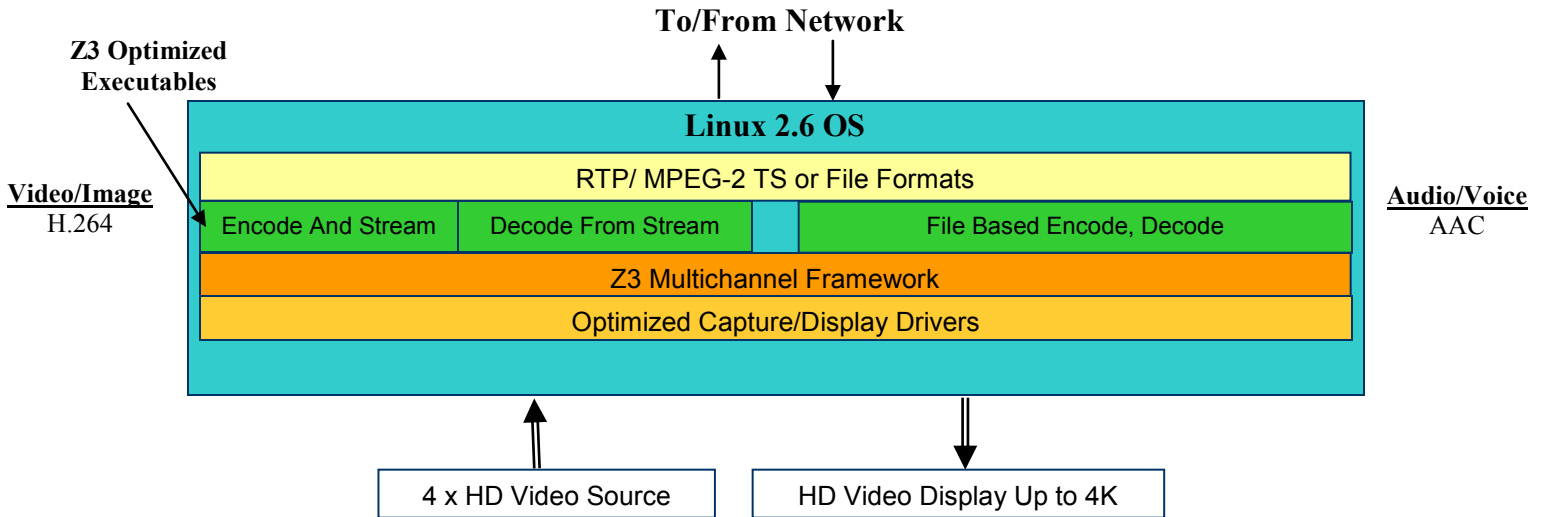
To/From Network

Z3 Optimized Executables

Linux 2.6 OS

Video/Image
H.264

RTP/ MPEG-2 TS or File Formats

Audio/Voice
AAC

Encode And Stream

Decode From Stream

File Based Encode, Decode

Z3 Multichannel Framework

Optimized Capture/Display Drivers

4 x HD Video Source

HD Video Display Up to 4K